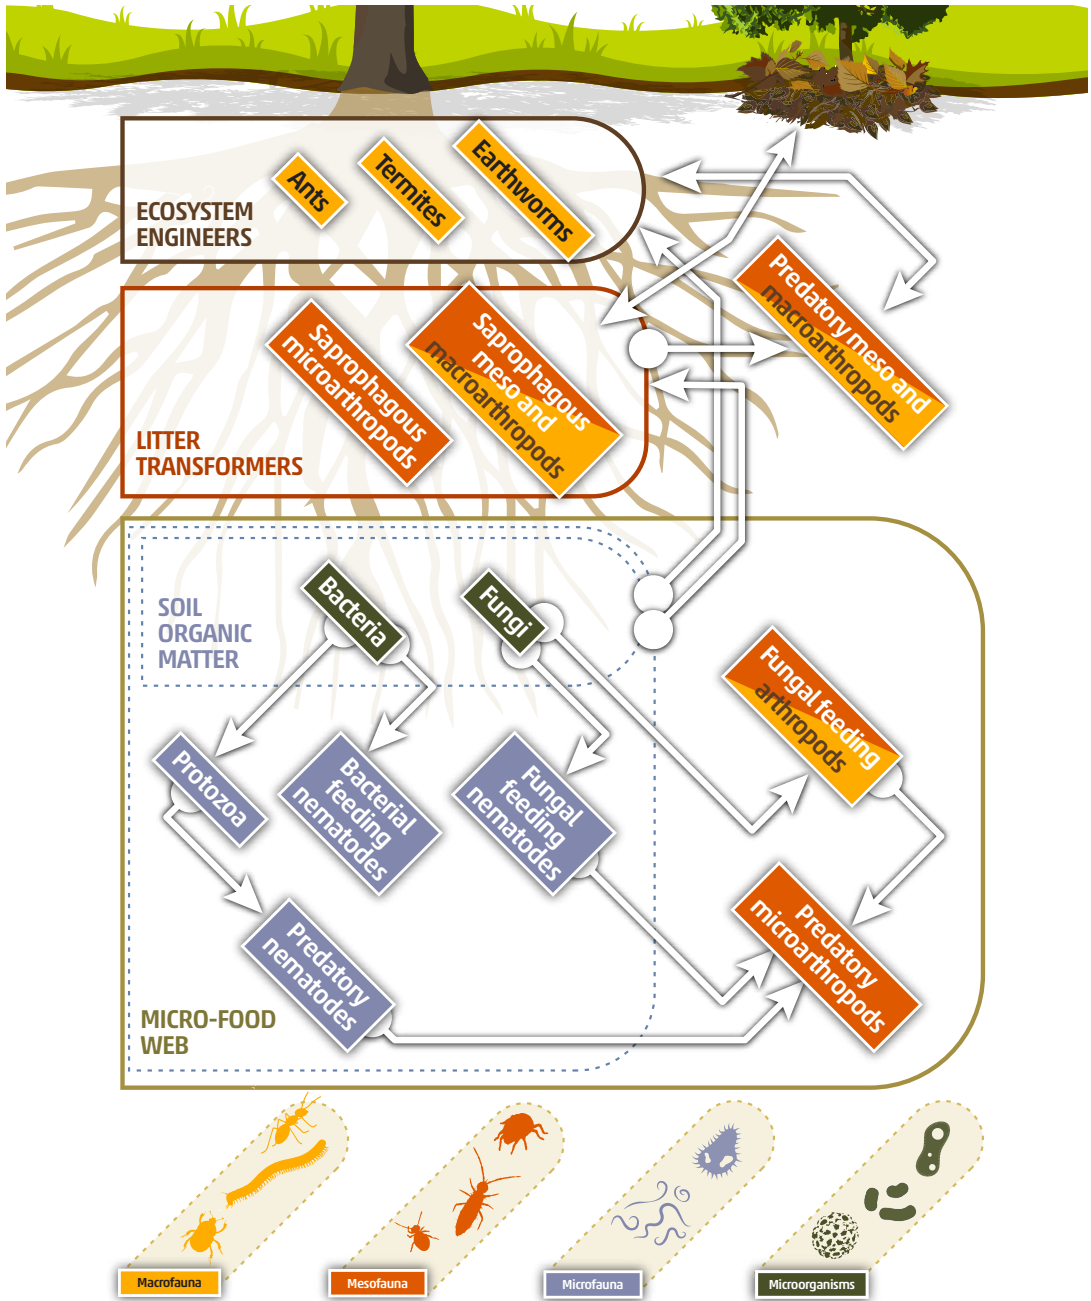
ECOSYSTEM ENGINEERS

Ants

Termites

Earthworms

LITTER TRANSFORMERS

Saprophagous microarthropods

Saprophagous meso and macroarthropods

Predatory meso and macroarthropods

SOIL ORGANIC MATTER

Bacteria

Fungi

Protozoa

Bacterial feeding nematodes

Fungal feeding nematodes

Fungal feeding arthropods

Predatory nematodes

Predatory microarthropods

MICRO-FOOD WEB

Macrofauna

Mesofauna

Microfauna

Microorganisms